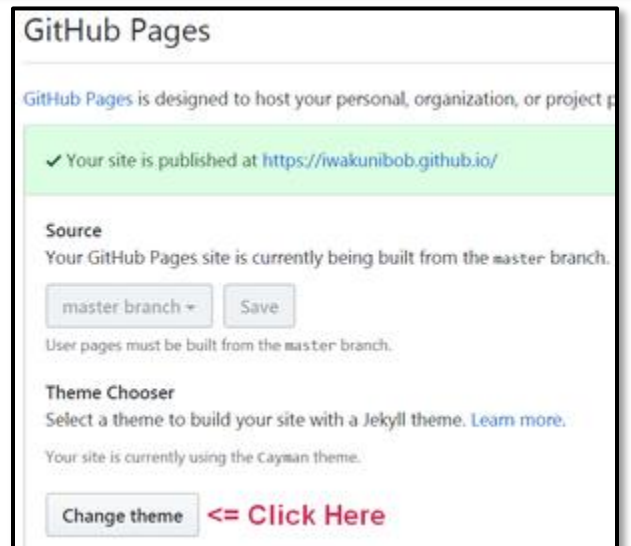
GitHub Pages

GitHub Pages is designed to host your personal, organization, or project p

✓ Your site is published at https://iwakunibob.github.io/

Source
Your GitHub Pages site is currently being built from the master branch.

master branch ▾ Save

User pages must be built from the master branch.

Theme Chooser
Select a theme to build your site with a Jekyll theme. Learn more.

Your site is currently using the Cayman theme.

Change theme <= Click Here